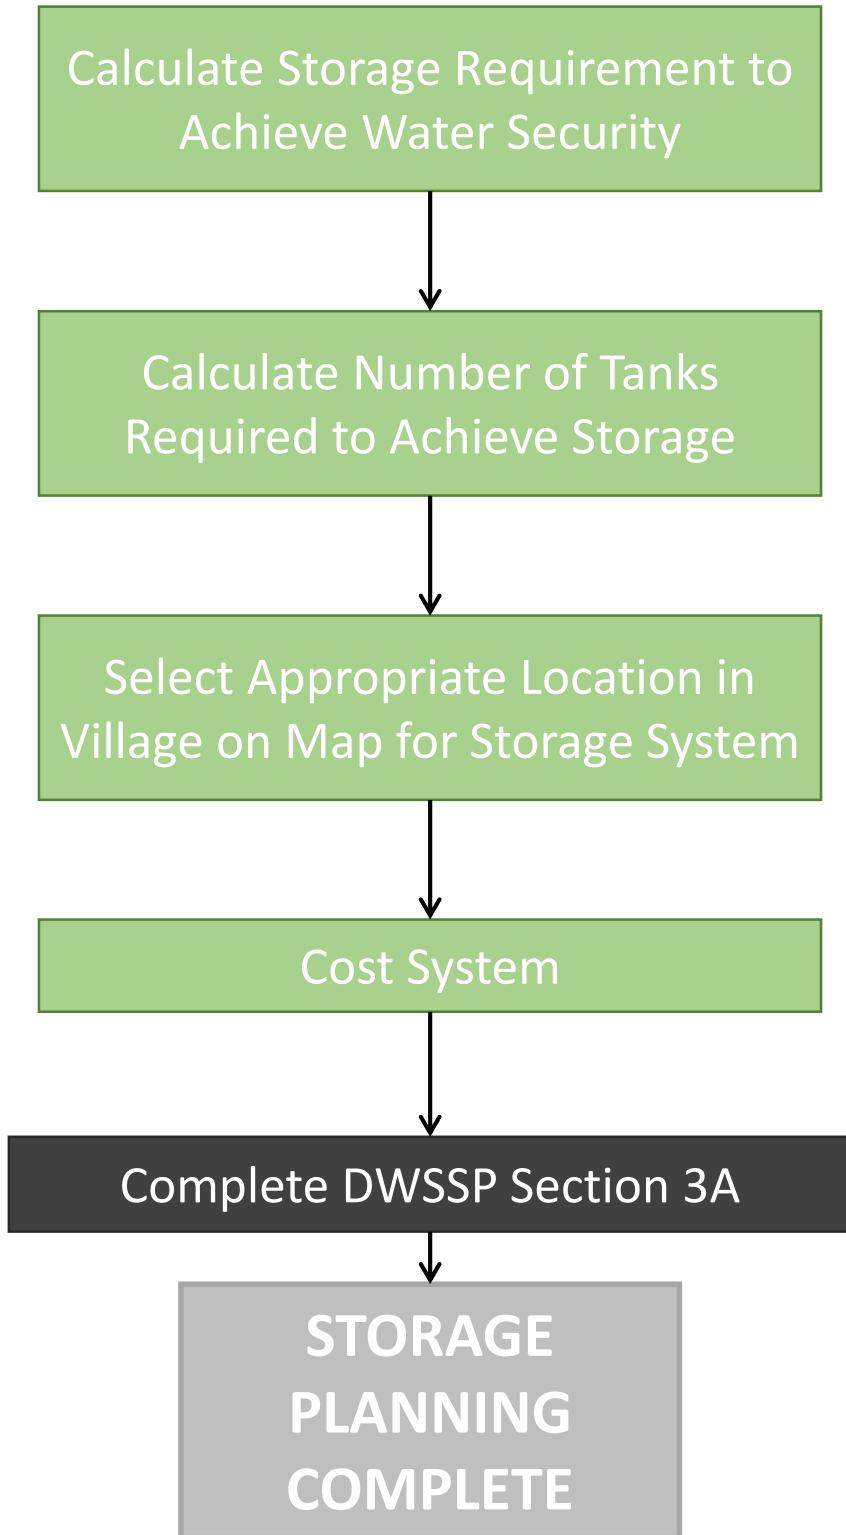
Calculate Storage Requirement to Achieve Water Security

Calculate Number of Tanks Required to Achieve Storage

Select Appropriate Location in Village on Map for Storage System

Cost System

Complete DWSSP Section 3A

STORAGE PLANNING COMPLETE